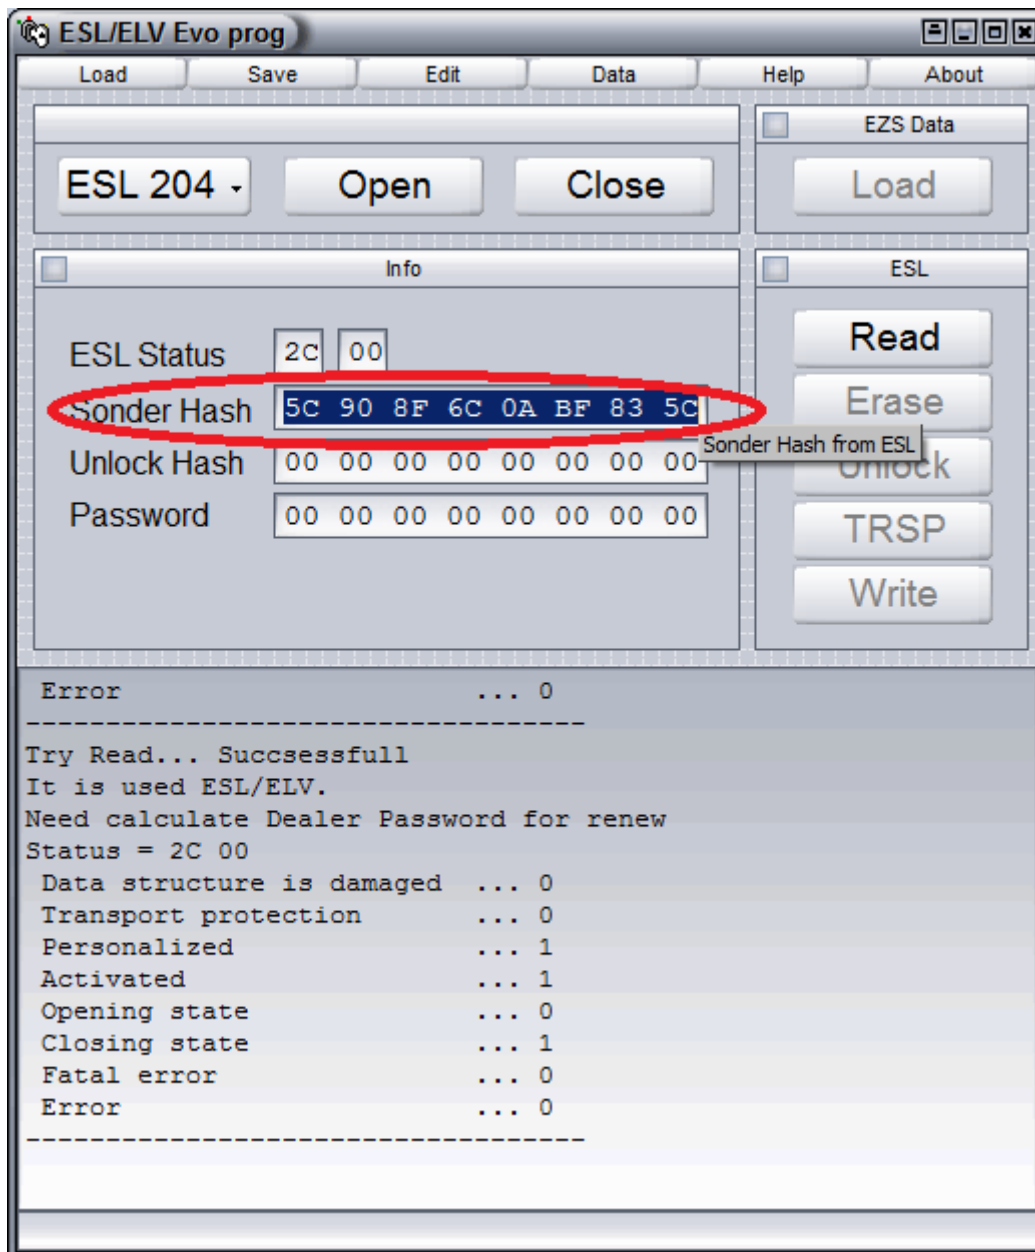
ESL/ELV Evo prog

Load | Save | Edit | Data | Help | About

EZS Data

ESL 204 | Open | Close | Load

Info

ESL

ESL Status 2C 00
Sonder Hash 5C 90 8F 6C 0A BF 83 5C
Unlock Hash 00 00 00 00 00 00 00 00
Password 00 00 00 00 00 00 00 00

Sonder Hash from ESL

Read
Erase
Unlock
TRSP
Write

Error ... 0
----------------------------------
Try Read... Succsessfull
It is used ESL/ELV.
Need calculate Dealer Password for renew
Status = 2C 00
Data structure is damaged ... 0
Transport protection ... 0
Personalized ... 1
Activated ... 1
Opening state ... 0
Closing state ... 1
Fatal error ... 0
Error ... 0
----------------------------------